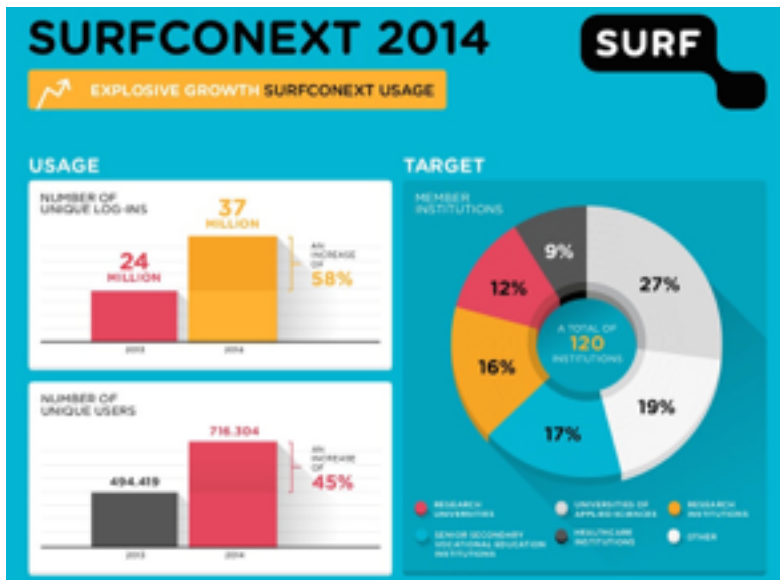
SURFCONEXT 2014

SURF

EXPLOSIVE GROWTH SURFCONEXT USAGE

USAGE

NUMBER OF UNIQUE LOG-INS

24 MILLION

37 MILLION

AN INCREASE OF 58%

2013

2014

NUMBER OF UNIQUE USERS

494.419

716.304

AN INCREASE OF 45%

2013

2014

TARGET

MEMBER INSTITUTIONS

9%

27%

12%

A TOTAL OF 120 INSTITUTIONS

16%

19%

17%

RESEARCH UNIVERSITIES

UNIVERSITIES OF APPLIED SCIENCES

RESEARCH INSTITUTIONS

SENIOR SECONDARY VOCATIONAL EDUCATION INSTITUTIONS

HEALTHCARE INSTITUTIONS

OTHER